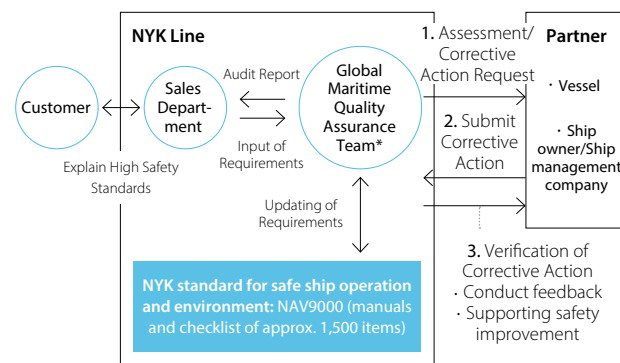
NYK Line

Customer

Sales Depart-ment

Explain High Safety Standards

Audit Report

Input of Requirements

Global Maritime Quality Assurance Team*

Updating of Requirements

NYK standard for safe ship operation and environment: NAV9000 (manuals and checklist of approx. 1,500 items)

1. Assessment/ Corrective Action Request

2. Submit Corrective Action

3. Verification of Corrective Action
· Conduct feedback
· Supporting safety improvement

Partner

· Vessel

· Ship owner/Ship management company